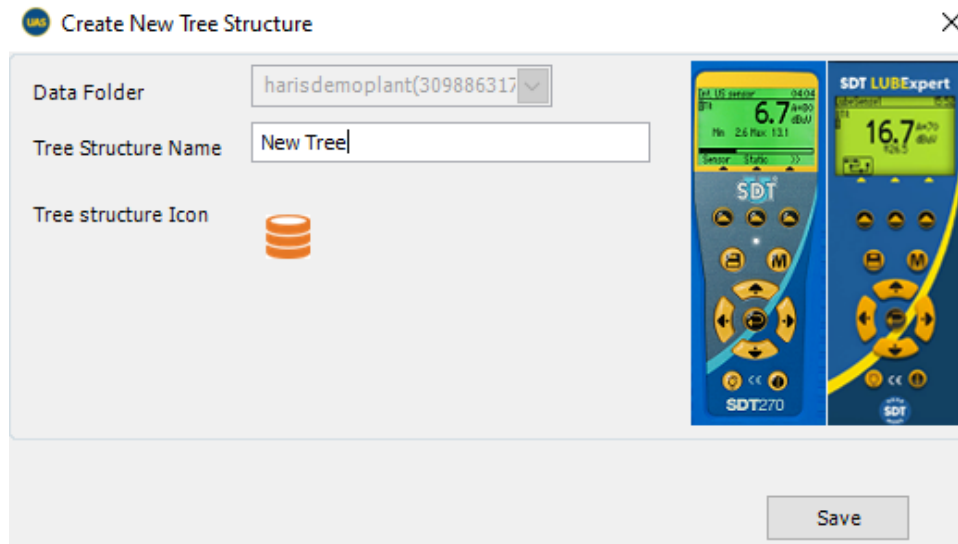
UAS Create New Tree Structure

×

Data Folder harisdemoplant(309886317

Tree Structure Name New Tree

Tree structure Icon

Int. US sensor 04:04
6.7 dBµV
Mn 2.6 Max 13.1
Sensor Static >>
SDT
SDT270

SDT LUBExpert
16.7 dBµV

Save